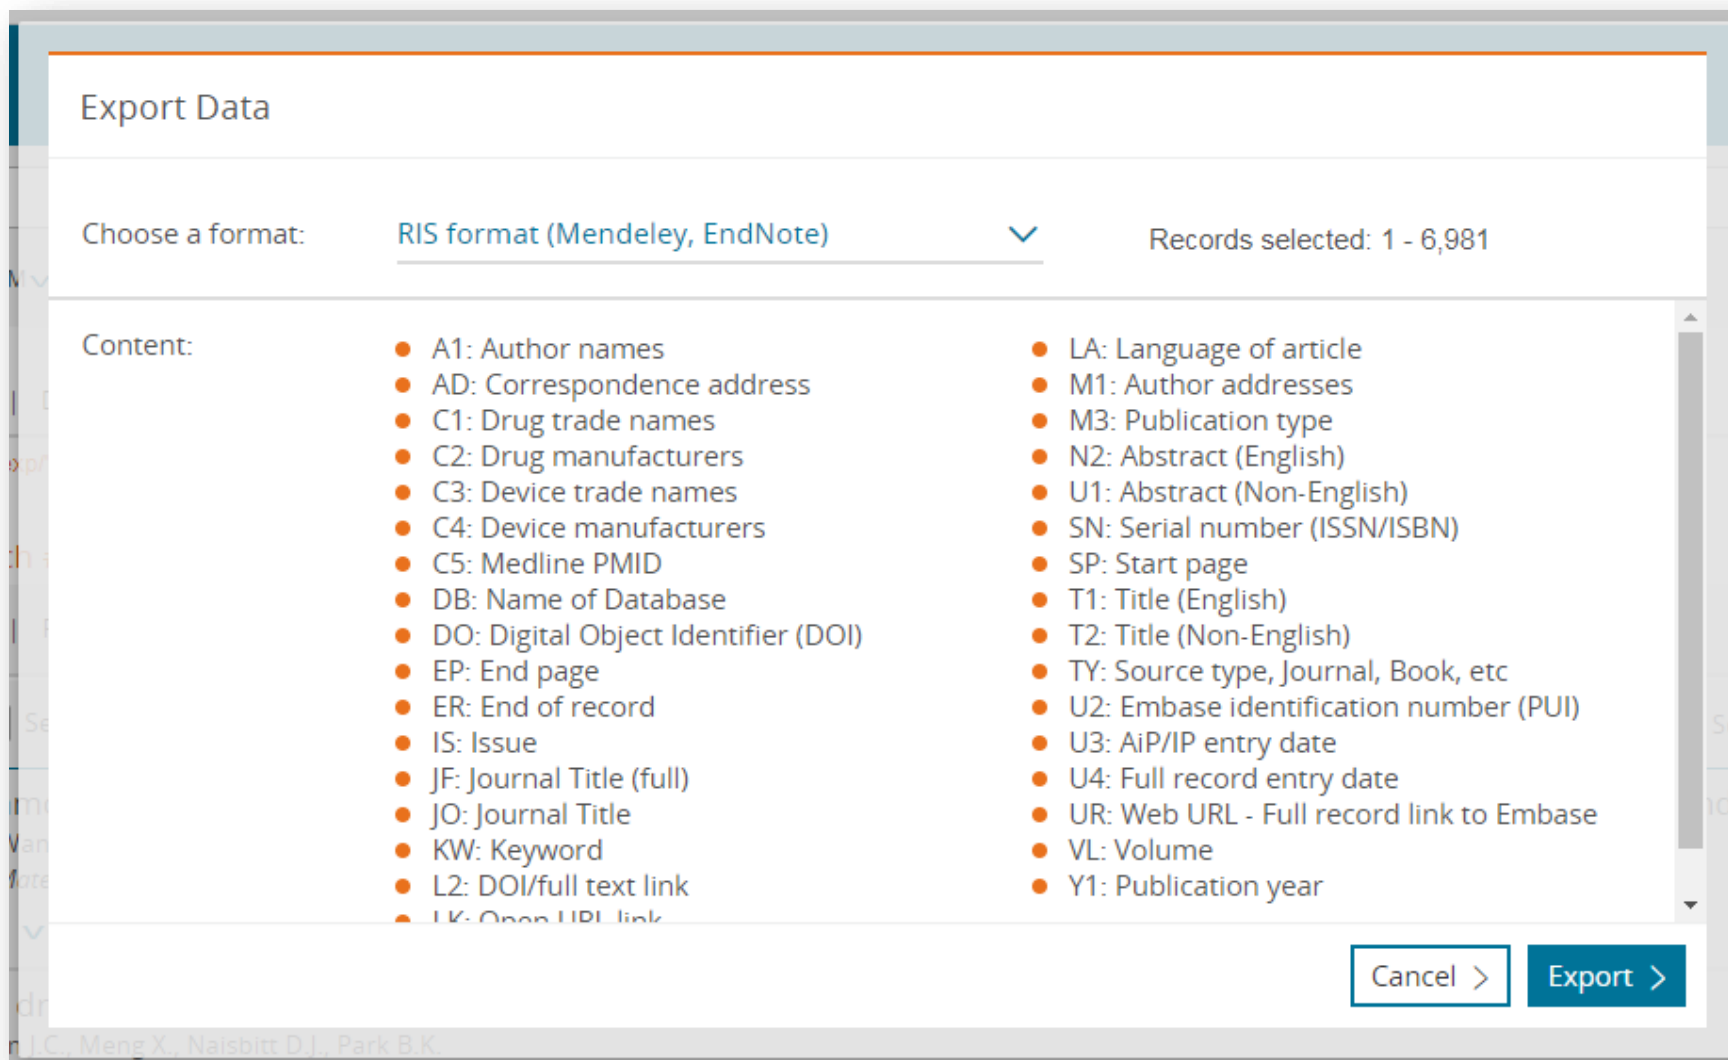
Export Data

Choose a format: RIS format (Mendeley, EndNote)

Records selected: 1 - 6,981

Content:

- A1: Author names
- AD: Correspondence address
- C1: Drug trade names
- C2: Drug manufacturers
- C3: Device trade names
- C4: Device manufacturers
- C5: Medline PMID
- DB: Name of Database
- DO: Digital Object Identifier (DOI)
- EP: End page
- ER: End of record
- IS: Issue
- JF: Journal Title (full)
- JO: Journal Title
- KW: Keyword
- L2: DOI/full text link
- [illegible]

- LA: Language of article
- M1: Author addresses
- M3: Publication type
- N2: Abstract (English)
- U1: Abstract (Non-English)
- SN: Serial number (ISSN/ISBN)
- SP: Start page
- T1: Title (English)
- T2: Title (Non-English)
- TY: Source type, Journal, Book, etc
- U2: Embase identification number (PUI)
- U3: AiP/IP entry date
- U4: Full record entry date
- UR: Web URL - Full record link to Embase
- VL: Volume
- Y1: Publication year

Cancel

Export

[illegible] J.C., Meng X., Naisbitt D.J., Park B.K.